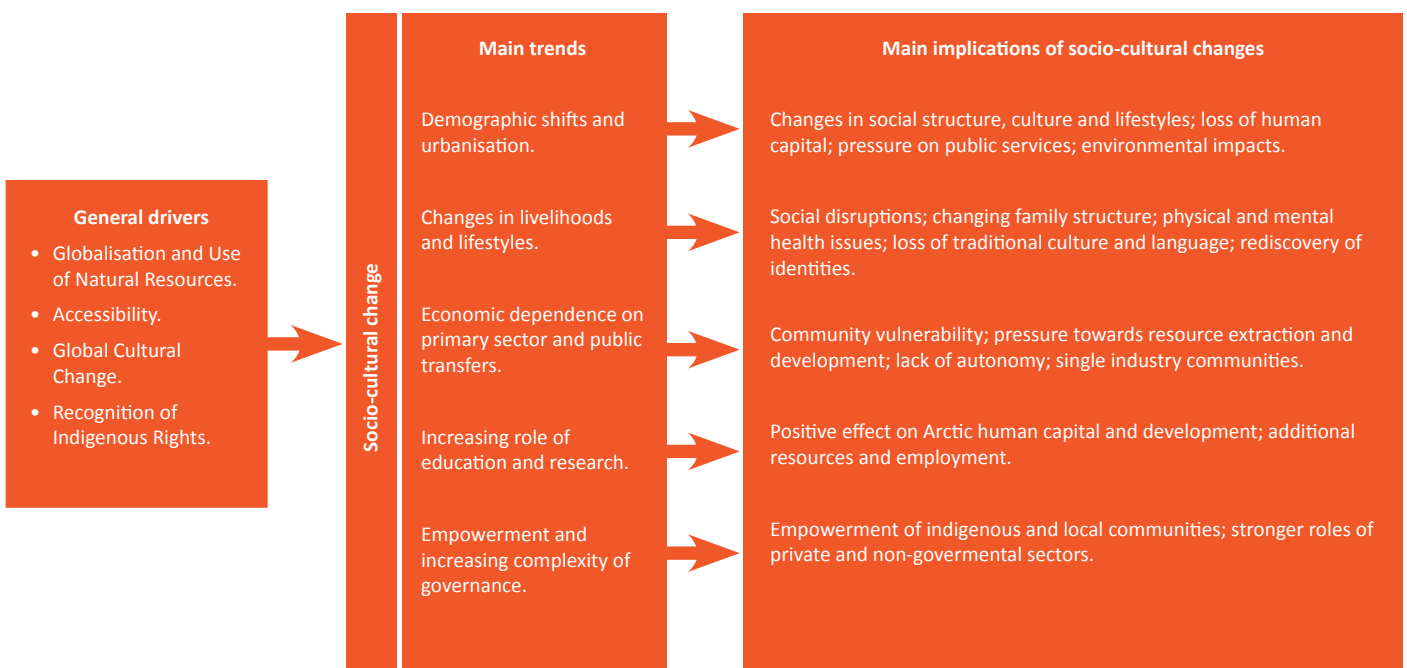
General drivers

- Globalisation and Use of Natural Resources.
- Accessibility.
- Global Cultural Change.
- Recognition of Indigenous Rights.

Socio-cultural change

Main trends

Demographic shifts and urbanisation.

Changes in livelihoods and lifestyles.

Economic dependence on primary sector and public transfers.

Increasing role of education and research.

Empowerment and increasing complexity of governance.

Main implications of socio-cultural changes

Changes in social structure, culture and lifestyles; loss of human capital; pressure on public services; environmental impacts.

Social disruptions; changing family structure; physical and mental health issues; loss of traditional culture and language; rediscovery of identities.

Community vulnerability; pressure towards resource extraction and development; lack of autonomy; single industry communities.

Positive effect on Arctic human capital and development; additional resources and employment.

Empowerment of indigenous and local communities; stronger roles of private and non-govermental sectors.